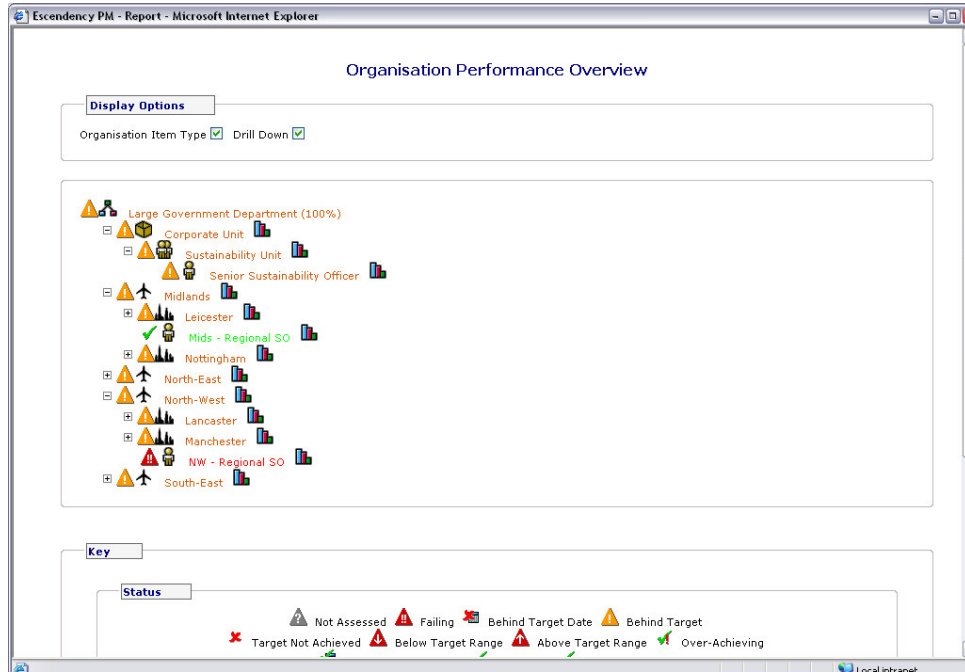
Escendency PM - Report - Microsoft Internet Explorer

Organisation Performance Overview

Display Options

Organisation Item Type Drill Down

Large Government Department (100%)
Corporate Unit
Sustainability Unit
Senior Sustainability Officer
Midlands
Leicester
Mids - Regional SO
Nottingham
North-East
North-West
Lancaster
Manchester
NW - Regional SO
South-East

Key

Status

Not Assessed Failing Behind Target Date Behind Target
Target Not Achieved Below Target Range Above Target Range Over-Achieving

Local intranet